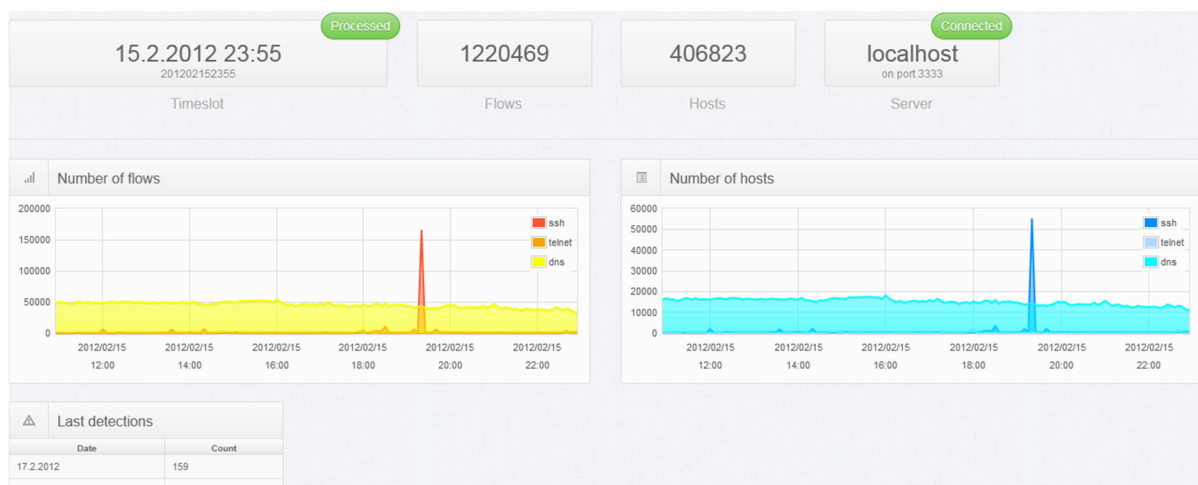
Processed
15.2.2012 23:55
201202152355
Timeslot

1220469
Flows

406823
Hosts

Connected
localhost
on port 3333
Server

Number of flows

200000
150000
100000
50000
0

ssh
telnet
dns

2012/02/15 12:00
2012/02/15 14:00
2012/02/15 16:00
2012/02/15 18:00
2012/02/15 20:00
2012/02/15 22:00

Number of hosts

60000
50000
40000
30000
20000
10000
0

ssh
telnet
dns

2012/02/15 12:00
2012/02/15 14:00
2012/02/15 16:00
2012/02/15 18:00
2012/02/15 20:00
2012/02/15 22:00

Last detections

| Date | Count |
|---|---|
| 17.2.2012 | 159 |